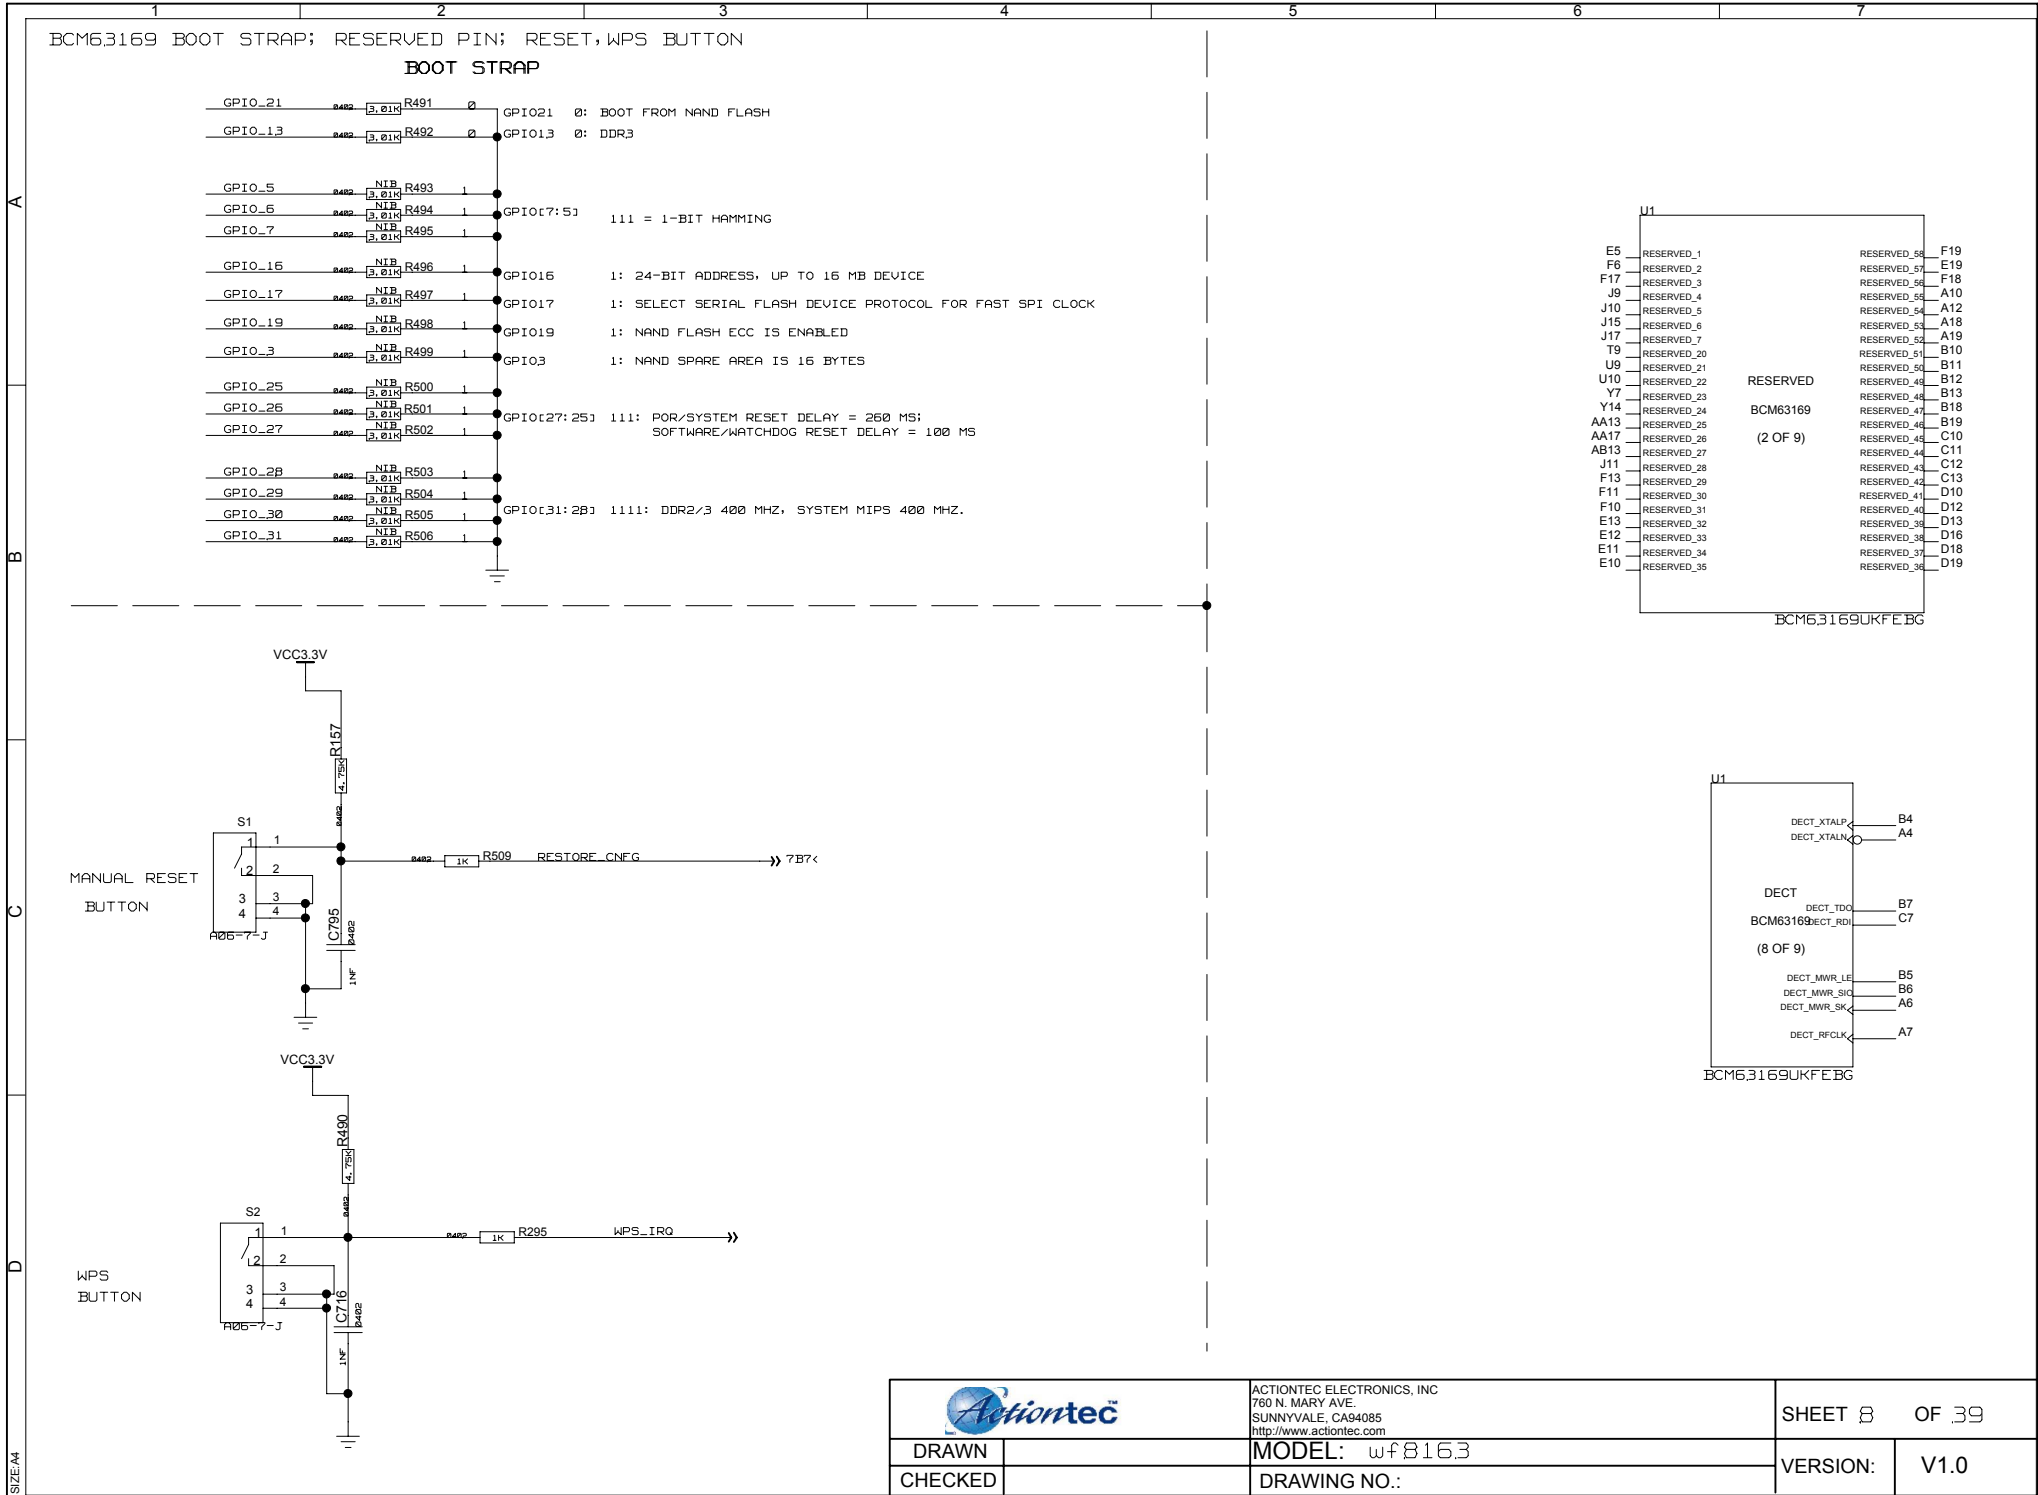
1 2 3 4 5 6 7

BCM63169 BOOT STRAP; RESERVED PIN; RESET,WPS BUTTON

BOOT STRAP

GPIO_21 0402 3,01K R491 0 GPIO21 0: BOOT FROM NAND FLASH
GPIO_13 0402 3,01K R492 0 GPIO13 0: DDR3

GPIO_5 0402 NIB 3,01K R493 1
GPIO_6 0402 NIB 3,01K R494 1 GPIO[7:5] 111 = 1-BIT HAMMING
GPIO_7 0402 NIB 3,01K R495 1

GPIO_16 0402 NIB 3,01K R496 1 GPIO16 1: 24-BIT ADDRESS, UP TO 16 MB DEVICE
GPIO_17 0402 NIB 3,01K R497 1 GPIO17 1: SELECT SERIAL FLASH DEVICE PROTOCOL FOR FAST SPI CLOCK
GPIO_19 0402 NIB 3,01K R498 1 GPIO19 1: NAND FLASH ECC IS ENABLED
GPIO_3 0402 NIB 3,01K R499 1 GPIO3 1: NAND SPARE AREA IS 16 BYTES

GPIO_25 0402 NIB 3,01K R500 1
GPIO_26 0402 NIB 3,01K R501 1 GPIO[27:25] 111: POR/SYSTEM RESET DELAY = 260 MS; SOFTWARE/WATCHDOG RESET DELAY = 100 MS
GPIO_27 0402 NIB 3,01K R502 1

GPIO_28 0402 NIB 3,01K R503 1
GPIO_29 0402 NIB 3,01K R504 1
GPIO_30 0402 NIB 3,01K R505 1 GPIO[31:28] 1111: DDR2/3 400 MHZ, SYSTEM MIPS 400 MHZ.
GPIO_31 0402 NIB 3,01K R506 1

U1
E5 RESERVED_1
F6 RESERVED_2
F17 RESERVED_3
J9 RESERVED_4
J10 RESERVED_5
J15 RESERVED_6
J17 RESERVED_7
T9 RESERVED_20
U9 RESERVED_21
U10 RESERVED_22
Y7 RESERVED_23
Y14 RESERVED_24
AA13 RESERVED_25
AA17 RESERVED_26
AB13 RESERVED_27
J11 RESERVED_28
F13 RESERVED_29
F11 RESERVED_30
F10 RESERVED_31
E13 RESERVED_32
E12 RESERVED_33
E11 RESERVED_34
E10 RESERVED_35
RESERVED
BCM63169
(2 OF 9)
RESERVED_58 F19
RESERVED_57 E19
RESERVED_56 F18
RESERVED_55 A10
RESERVED_54 A12
RESERVED_53 A18
RESERVED_52 A19
RESERVED_51 B10
RESERVED_50 B11
RESERVED_49 B12
RESERVED_48 B13
RESERVED_47 B18
RESERVED_46 B19
RESERVED_45 C10
RESERVED_44 C11
RESERVED_43 C12
RESERVED_42 C13
RESERVED_41 D10
RESERVED_40 D12
RESERVED_39 D13
RESERVED_38 D16
RESERVED_37 D18
RESERVED_36 D19
BCM63169UKFEBG

VCC3.3V
R157 4.75K 0402
S1 1 1 2 2 3 3 4 4
MANUAL RESET BUTTON
A06-7-J
0402 1K R509 RESTORE_CNFG 7B7<
C795 0402 1NF

VCC3.3V
R490 4.75K 0402
S2 1 1 2 2 3 3 4 4
WPS BUTTON
A06-7-J
0402 1K R295 WPS_IRQ
C716 0402 1NF

U1
DECT_XTALP B4
DECT_XTALN A4
DECT
BCM63169
(8 OF 9)
DECT_TDO B7
DECT_RDI C7
DECT_MWR_LE B5
DECT_MWR_SIO B6
DECT_MWR_SK A6
DECT_RFCLK A7
BCM63169UKFEBG

A B C D

Actiontec
ACTIONTEC ELECTRONICS, INC
760 N. MARY AVE.
SUNNYVALE, CA94085
http://www.actiontec.com
SHEET 8 OF 39
DRAWN
MODEL: wf8163
CHECKED
DRAWING NO.:
VERSION: V1.0
SIZE:A4